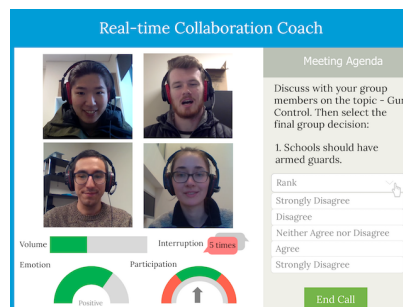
Real-time Collaboration Coach

Volume

Interruption 5 times

Emotion

Positive

Participation

Meeting Agenda

Discuss with your group members on the topic - Gun Control. Then select the final group decision:

1. Schools should have armed guards.

Rank

Strongly Disagree

Disagree

Neither Agree nor Disagree

Agree

Strongly Disagree

End Call